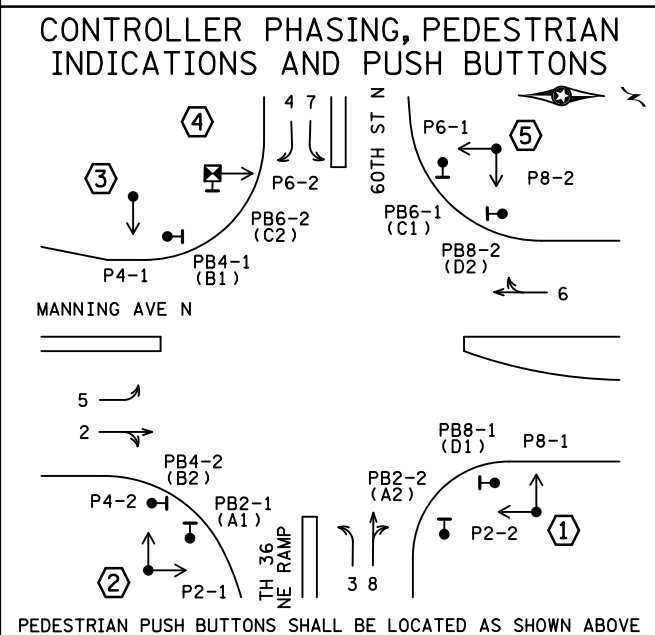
CONTROLLER PHASING, PEDESTRIAN INDICATIONS AND PUSH BUTTONS

4 7

60TH ST N

4

P6-1

5

3

P6-2

P8-2

PB6-1 (C1)

PB6-2 (C2)

PB8-2 (D2)

P4-1

PB4-1 (B1)

6

MANNING AVE N

5

2

PB8-1 (D1)

P8-1

PB4-2 (B2)

PB2-2 (A2)

P4-2

PB2-1 (A1)

P2-2

1

TH 36 NE RAMP

2

P2-1

3 8

PEDESTRIAN PUSH BUTTONS SHALL BE LOCATED AS SHOWN ABOVE